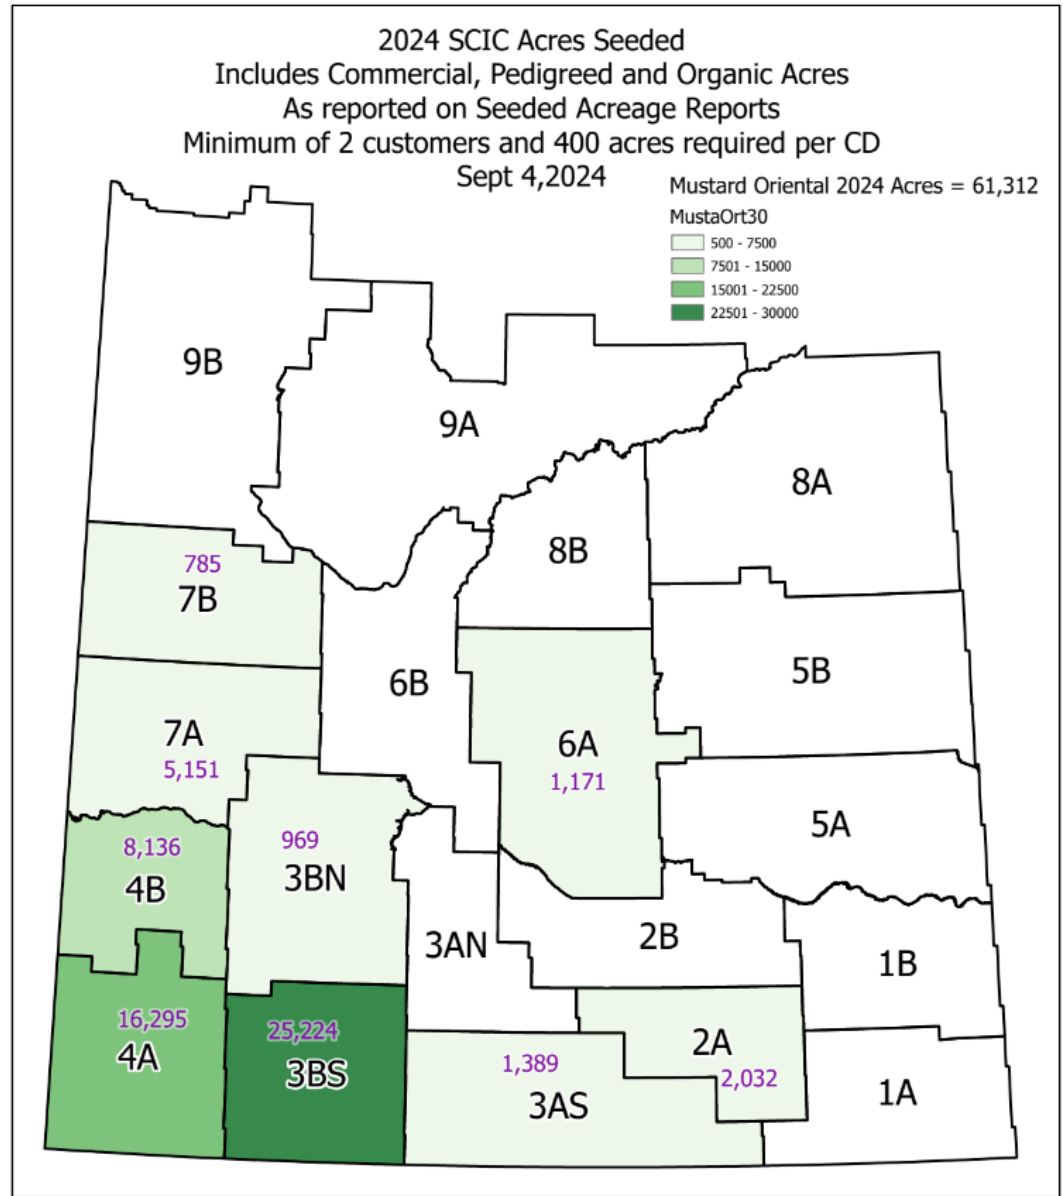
2024 SCIC Acres Seeded
Includes Commercial, Pedigreed and Organic Acres
As reported on Seeded Acreage Reports
Minimum of 2 customers and 400 acres required per CD
Sept 4,2024

Mustard Oriental 2024 Acres = 61,312
MustaOrt30
500 - 7500
7501 - 15000
15001 - 22500
22501 - 30000

9B
9A
8A
8B
785
7B
6B
5B
7A
5,151
6A
1,171
5A
8,136
4B
969
3BN
3AN
2B
1B
16,295
4A
25,224
3BS
1,389
3AS
2A
2,032
1A